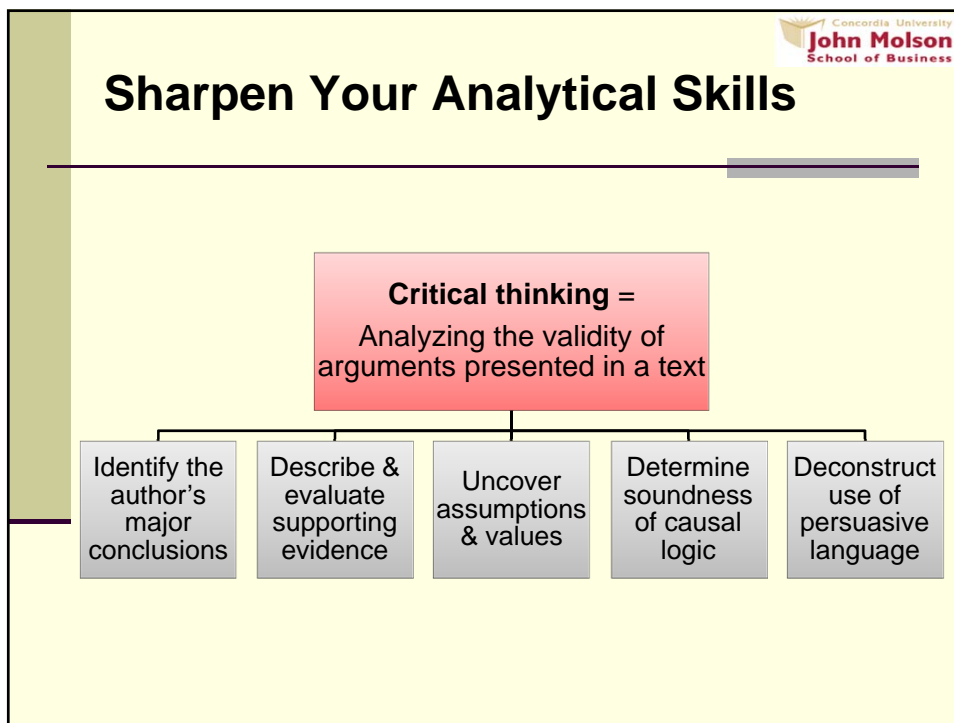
Concordia University
John Molson
School of Business

Sharpen Your Analytical Skills

**Critical thinking** =
Analyzing the validity of arguments presented in a text

Identify the author's major conclusions

Describe & evaluate supporting evidence

Uncover assumptions & values

Determine soundness of causal logic

Deconstruct use of persuasive language